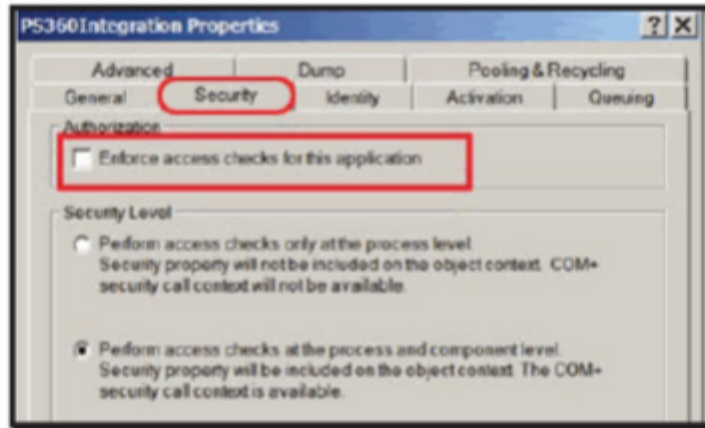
PS360Integration Properties

?
X

Advanced
Dump
Pooling & Recycling
General
Security
Identity
Activation
Queuing

Authorization

Enforce access checks for this application

Security Level

Perform access checks only at the process level. Security property will not be included on the object context. COM+ security call context will not be available.

Perform access checks at the process and component level. Security property will be included on the object context. The COM+ security call context is available.